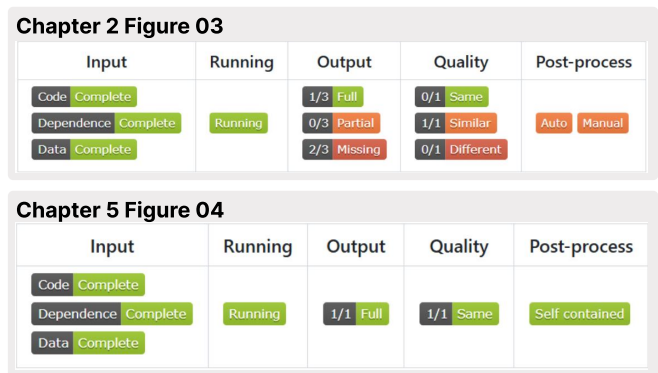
Chapter 2 Figure 03

| Input | Running | Output | Quality | Post-process |
|---|---|---|---|---|
| Code Complete<br>Dependence Complete<br>Data Complete | Running | 1/3 Full<br>0/3 Partial<br>2/3 Missing | 0/1 Same<br>1/1 Similar<br>0/1 Different | Auto Manual |

Chapter 5 Figure 04

| Input | Running | Output | Quality | Post-process |
|---|---|---|---|---|
| Code Complete<br>Dependence Complete<br>Data Complete | Running | 1/1 Full | 1/1 Same | Self contained |